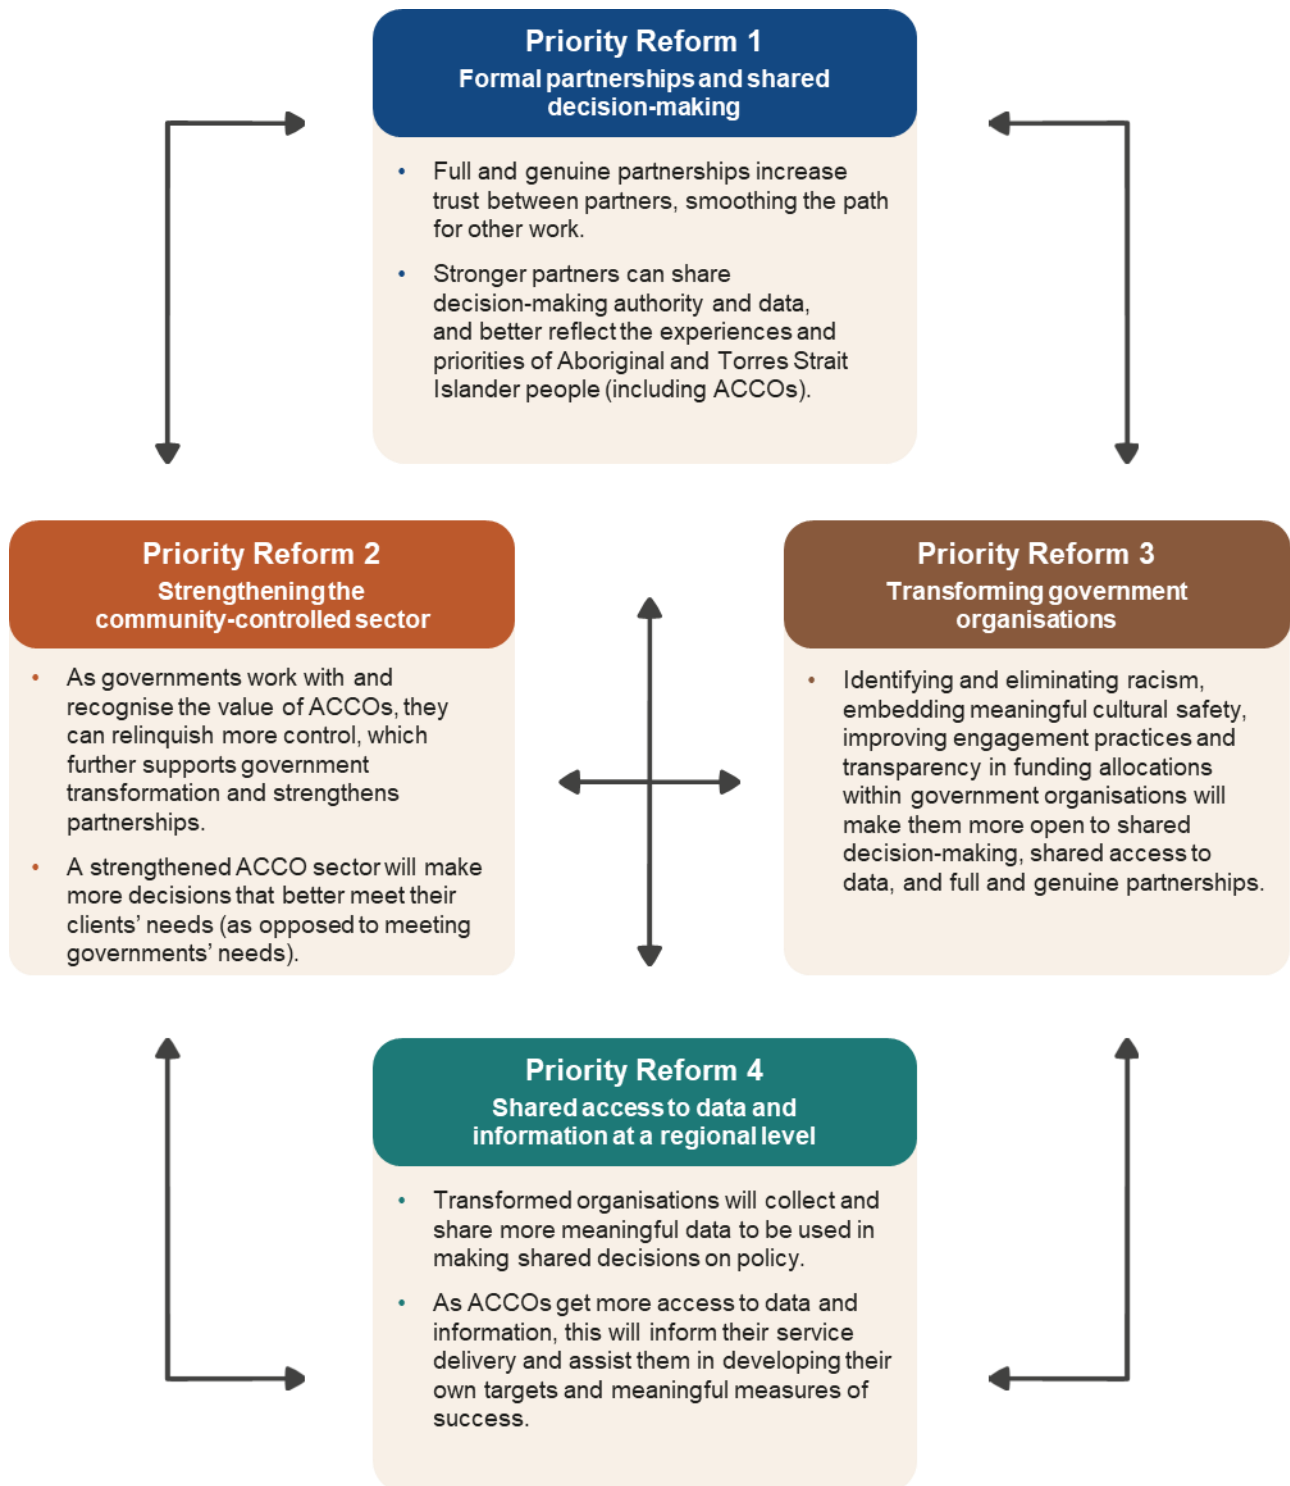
Priority Reform 1
Formal partnerships and shared decision-making

• Full and genuine partnerships increase trust between partners, smoothing the path for other work.

• Stronger partners can share decision-making authority and data, and better reflect the experiences and priorities of Aboriginal and Torres Strait Islander people (including ACCOs).

Priority Reform 2
Strengthening the community-controlled sector

• As governments work with and recognise the value of ACCOs, they can relinquish more control, which further supports government transformation and strengthens partnerships.

• A strengthened ACCO sector will make more decisions that better meet their clients' needs (as opposed to meeting governments' needs).

Priority Reform 3
Transforming government organisations

• Identifying and eliminating racism, embedding meaningful cultural safety, improving engagement practices and transparency in funding allocations within government organisations will make them more open to shared decision-making, shared access to data, and full and genuine partnerships.

Priority Reform 4
Shared access to data and information at a regional level

• Transformed organisations will collect and share more meaningful data to be used in making shared decisions on policy.

• As ACCOs get more access to data and information, this will inform their service delivery and assist them in developing their own targets and meaningful measures of success.